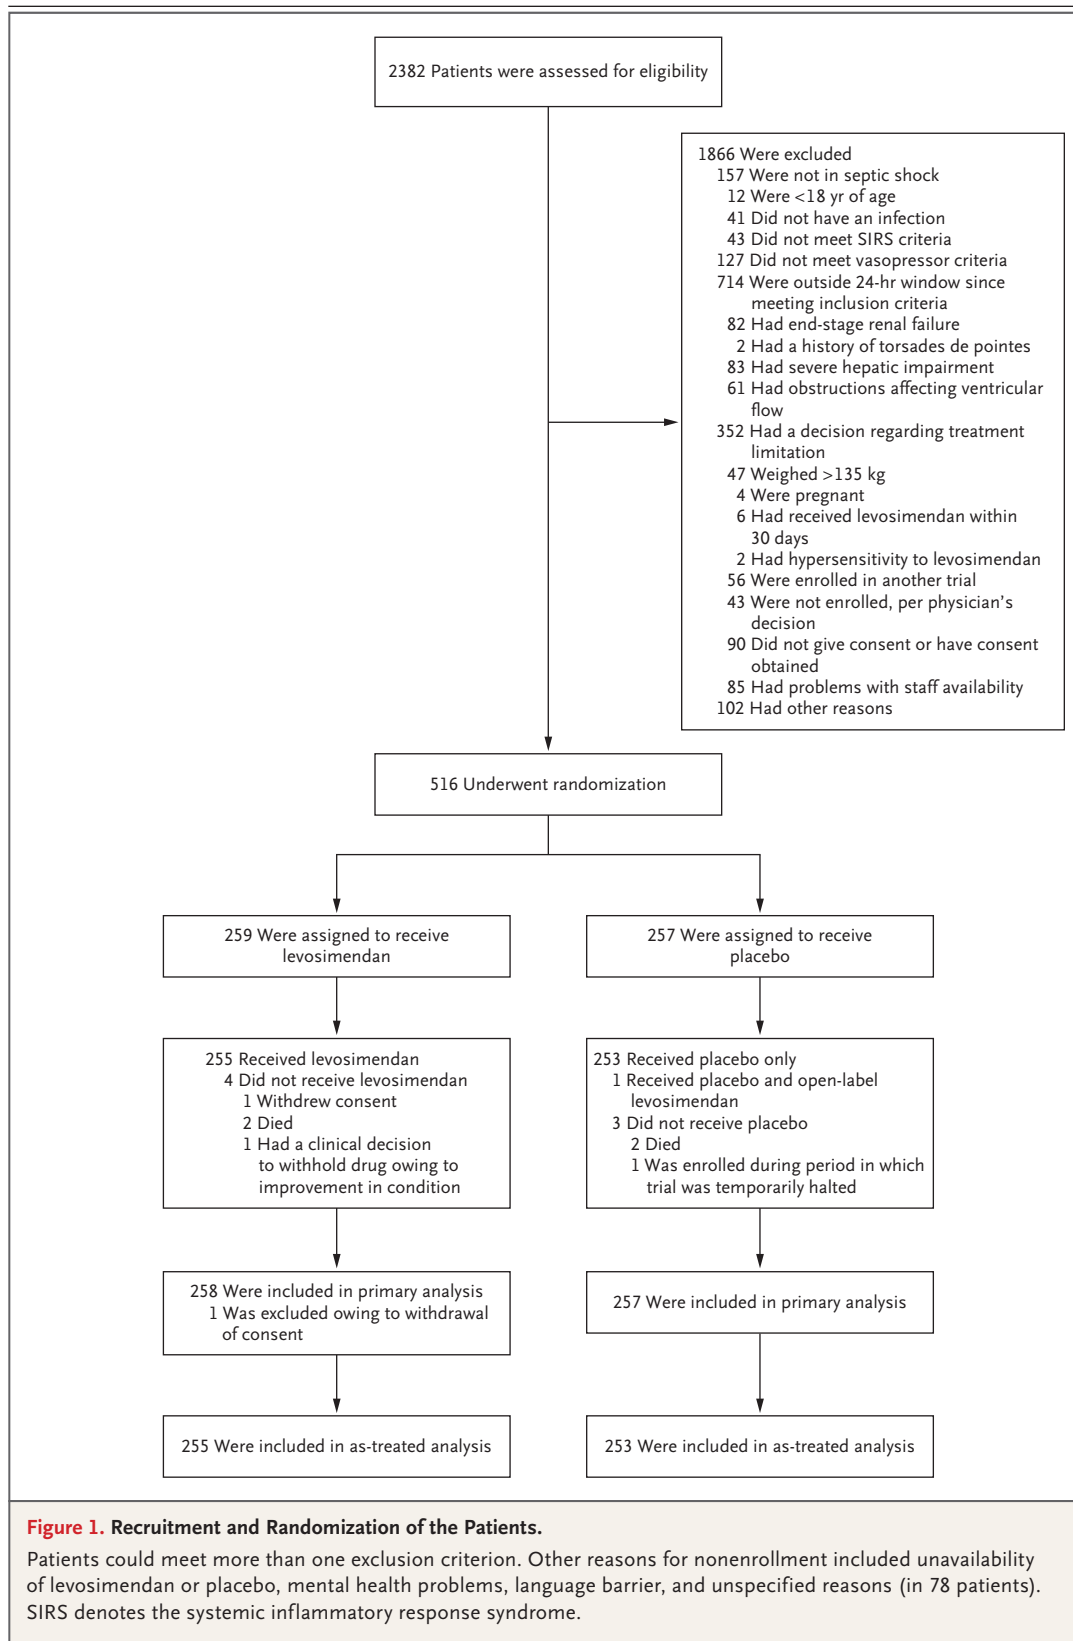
2382 Patients were assessed for eligibility

1866 Were excluded
157 Were not in septic shock
12 Were <18 yr of age
41 Did not have an infection
43 Did not meet SIRS criteria
127 Did not meet vasopressor criteria
714 Were outside 24-hr window since meeting inclusion criteria
82 Had end-stage renal failure
2 Had a history of torsades de pointes
83 Had severe hepatic impairment
61 Had obstructions affecting ventricular flow
352 Had a decision regarding treatment limitation
47 Weighed >135 kg
4 Were pregnant
6 Had received levosimendan within 30 days
2 Had hypersensitivity to levosimendan
56 Were enrolled in another trial
43 Were not enrolled, per physician's decision
90 Did not give consent or have consent obtained
85 Had problems with staff availability
102 Had other reasons

516 Underwent randomization

259 Were assigned to receive levosimendan

257 Were assigned to receive placebo

255 Received levosimendan
4 Did not receive levosimendan
1 Withdrew consent
2 Died
1 Had a clinical decision to withhold drug owing to improvement in condition

253 Received placebo only
1 Received placebo and open-label levosimendan
3 Did not receive placebo
2 Died
1 Was enrolled during period in which trial was temporarily halted

258 Were included in primary analysis
1 Was excluded owing to withdrawal of consent

257 Were included in primary analysis

255 Were included in as-treated analysis

253 Were included in as-treated analysis

Figure 1. Recruitment and Randomization of the Patients.

Patients could meet more than one exclusion criterion. Other reasons for nonenrollment included unavailability of levosimendan or placebo, mental health problems, language barrier, and unspecified reasons (in 78 patients). SIRS denotes the systemic inflammatory response syndrome.